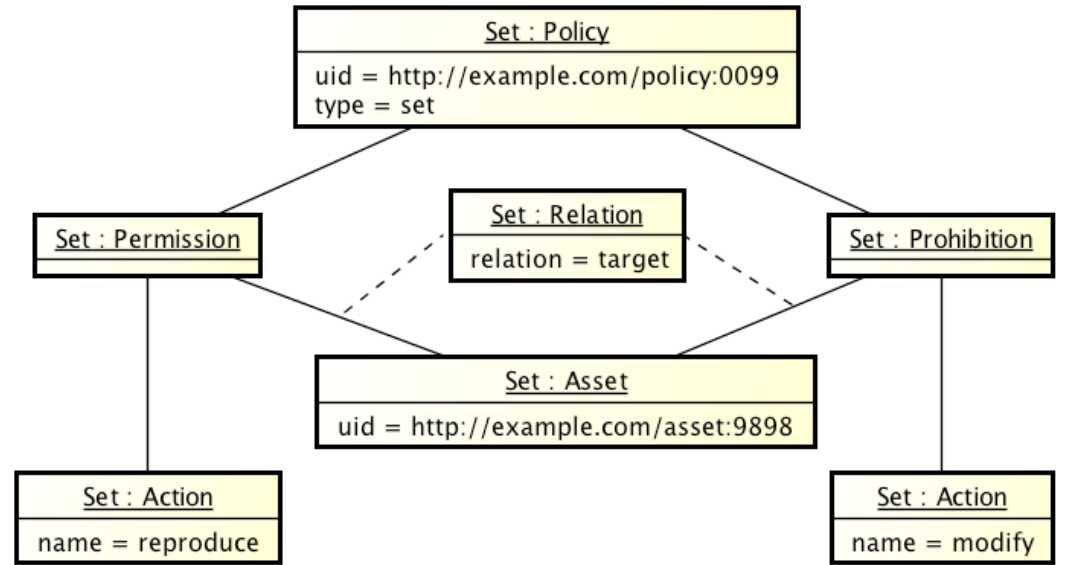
Set : Policy
uid = http://example.com/policy:0099
type = set

Set : Permission

Set : Relation
relation = target

Set : Prohibition

Set : Asset
uid = http://example.com/asset:9898

Set : Action
name = reproduce

Set : Action
name = modify